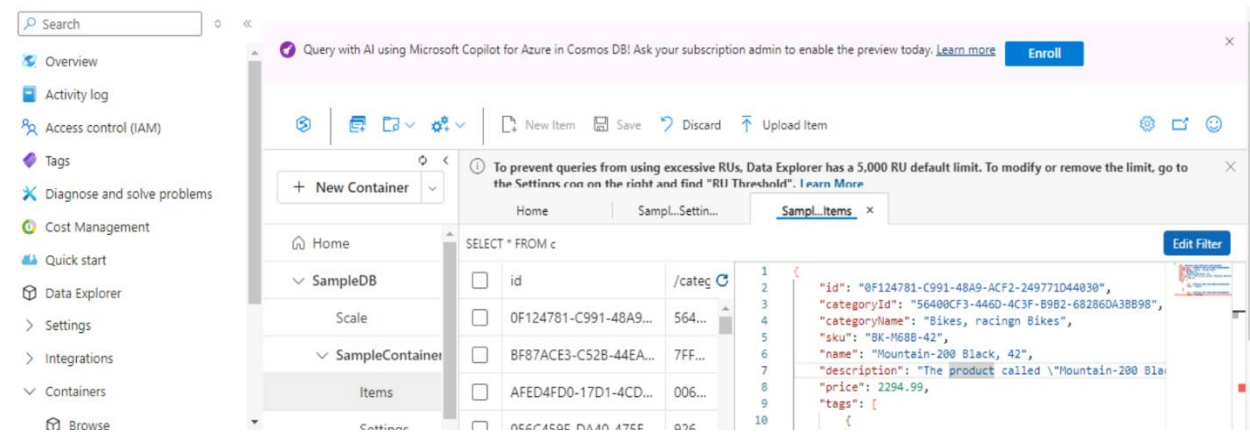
Search

Overview
Activity log
Access control (IAM)
Tags
Diagnose and solve problems
Cost Management
Quick start
Data Explorer
Settings
Integrations
Containers
Browse

Query with AI using Microsoft Copilot for Azure in Cosmos DB! Ask your subscription admin to enable the preview today. Learn more Enroll

New Item Save Discard Upload Item

New Container

To prevent queries from using excessive RUs, Data Explorer has a 5,000 RU default limit. To modify or remove the limit, go to the Settings cog on the right and find "RU Threshold". Learn More

Home Sampl...Settin... Sampl...Items ×

Home
SampleDB
Scale
SampleContainer
Items
Settings

SELECT * FROM c

Edit Filter

| | id | /categ |
|---|---|---|
| | 0F124781-C991-48A9... | 564... |
| | BF87ACE3-C52B-44EA... | 7FF... |
| | AFED4FD0-17D1-4CD... | 006... |
| | 056C459F-DA40-475E... | 926... |

1 {
2 "id": "0F124781-C991-48A9-ACF2-249771D44030",
3 "categoryId": "56400CF3-446D-4C3F-B9B2-68286DA3BB98",
4 "categoryName": "Bikes, racingn Bikes",
5 "sku": "BK-M68B-42",
6 "name": "Mountain-200 Black, 42",
7 "description": "The product called \"Mountain-200 Bla
8 "price": 2294.99,
9 "tags": [
10 {